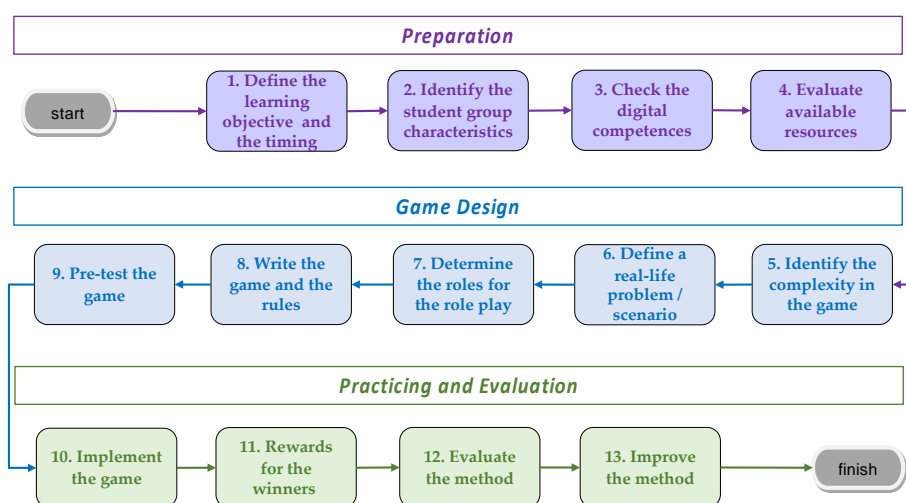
Preparation

start

1. Define the learning objective and the timing

2. Identify the student group characteristics

3. Check the digital competences

4. Evaluate available resources

Game Design

9. Pre-test the game

8. Write the game and the rules

7. Determine the roles for the role play

6. Define a real-life problem / scenario

5. Identify the complexity in the game

Practicing and Evaluation

10. Implement the game

11. Rewards for the winners

12. Evaluate the method

13. Improve the method

finish